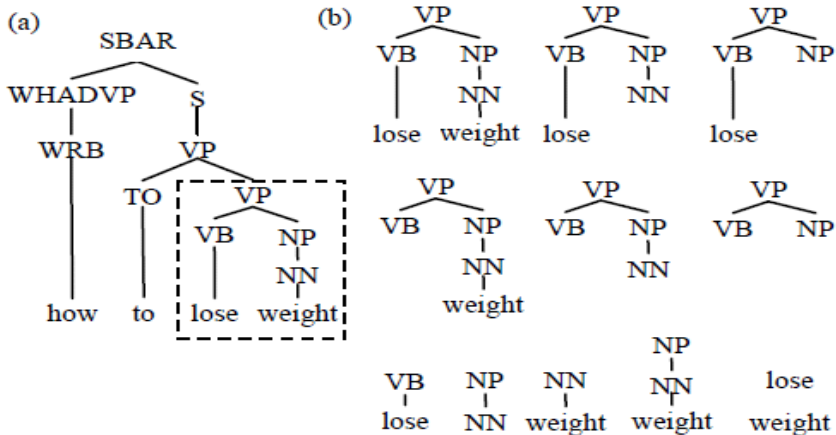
(a)

SBAR
WHADVP S
WRB VP
TO VP
VB NP
NN
how to lose weight

(b)

VP
VB NP
NN
lose weight

VP
VB NP
NN
lose

VP
VB NP
lose

VP
VB NP
NN
weight

VP
VB NP
NN

VP
VB NP

VB
lose

NP
NN

NN
weight

NP
NN
weight

lose
weight